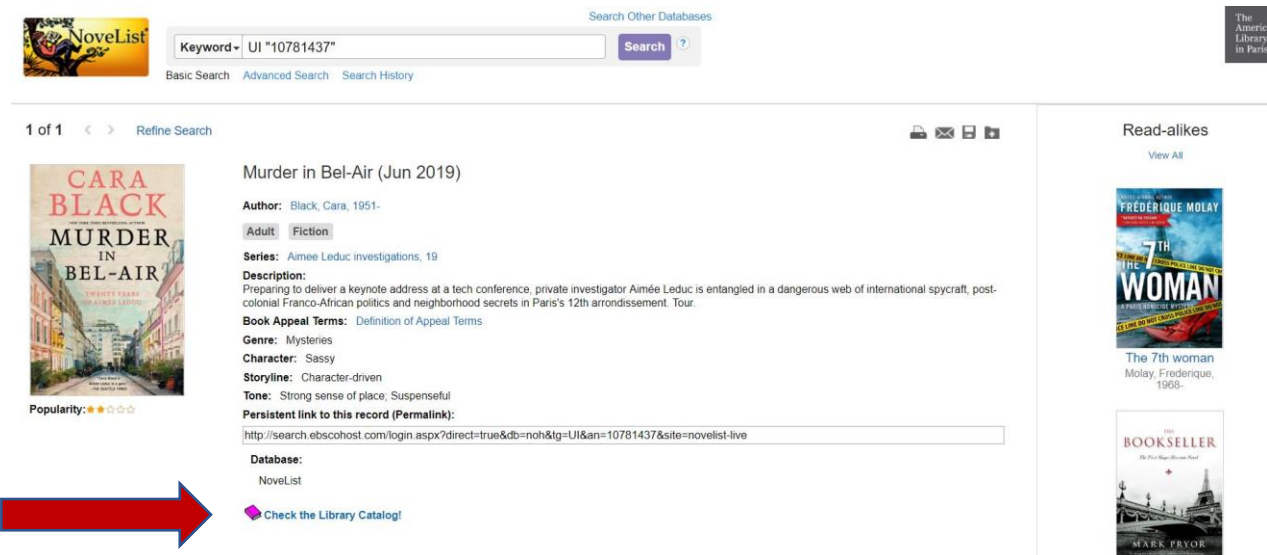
NoveList

Search Other Databases

Keyword UI "10781437"

Search ?

Basic Search Advanced Search Search History

The Americ Library in Paris

1 of 1 < > Refine Search

CARA BLACK

MURDER IN BEL-AIR

TWENTY YEARS OF AIMÉE LEDUC

Popularity:

Murder in Bel-Air (Jun 2019)

Author: Black, Cara, 1951-

Adult Fiction

Series: Aimee Leduc investigations, 19

Description:
Preparing to deliver a keynote address at a tech conference, private investigator Aimée Leduc is entangled in a dangerous web of international spycraft, post-colonial Franco-African politics and neighborhood secrets in Paris's 12th arrondissement. Tour.

Book Appeal Terms: Definition of Appeal Terms

Genre: Mysteries

Character: Sassy

Storyline: Character-driven

Tone: Strong sense of place; Suspenseful

Persistent link to this record (Permalink):

http://search.ebscohost.com/login.aspx?direct=true&db=noh&tg=UI&an=10781437&site=novelist-live

Database:

NoveList

Check the Library Catalog!

Read-alikes

View All

FRÉDÉRIQUE MOLAY

THE 7TH WOMAN

The 7th woman

Molay, Frederique, 1968-

BOOKSELLER

MARK PRYOR